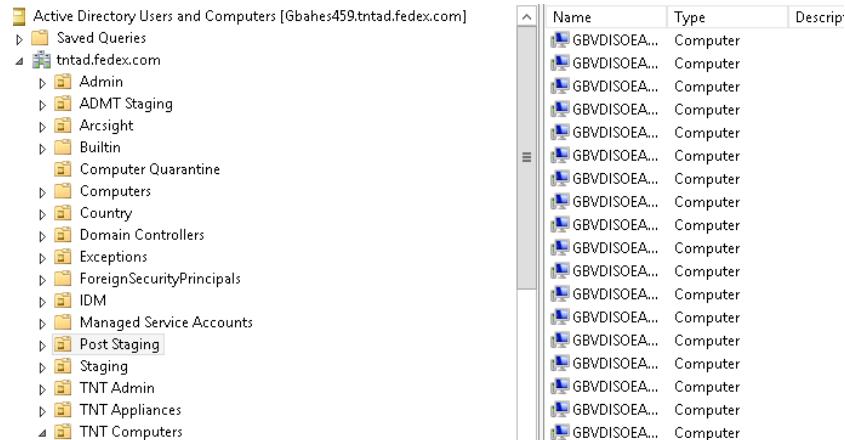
Active Directory Users and Computers [Gbahes459.tntad.fedex.com]
Saved Queries
tntad.fedex.com
Admin
ADMT Staging
Arcsight
Builtin
Computer Quarantine
Computers
Country
Domain Controllers
Exceptions
ForeignSecurityPrincipals
IDM
Managed Service Accounts
Post Staging
Staging
TNT Admin
TNT Appliances
TNT Computers

| Name | Type | Descript |
|---|---|---|
| GBVDISOEA... | Computer | |
| GBVDISOEA... | Computer | |
| GBVDISOEA... | Computer | |
| GBVDISOEA... | Computer | |
| GBVDISOEA... | Computer | |
| GBVDISOEA... | Computer | |
| GBVDISOEA... | Computer | |
| GBVDISOEA... | Computer | |
| GBVDISOEA... | Computer | |
| GBVDISOEA... | Computer | |
| GBVDISOEA... | Computer | |
| GBVDISOEA... | Computer | |
| GBVDISOEA... | Computer | |
| GBVDISOEA... | Computer | |
| GBVDISOEA... | Computer | |
| GBVDISOEA... | Computer | |
| GBVDISOEA... | Computer | |
| GBVDISOEA... | Computer | |
| GBVDISOEA... | Computer | |